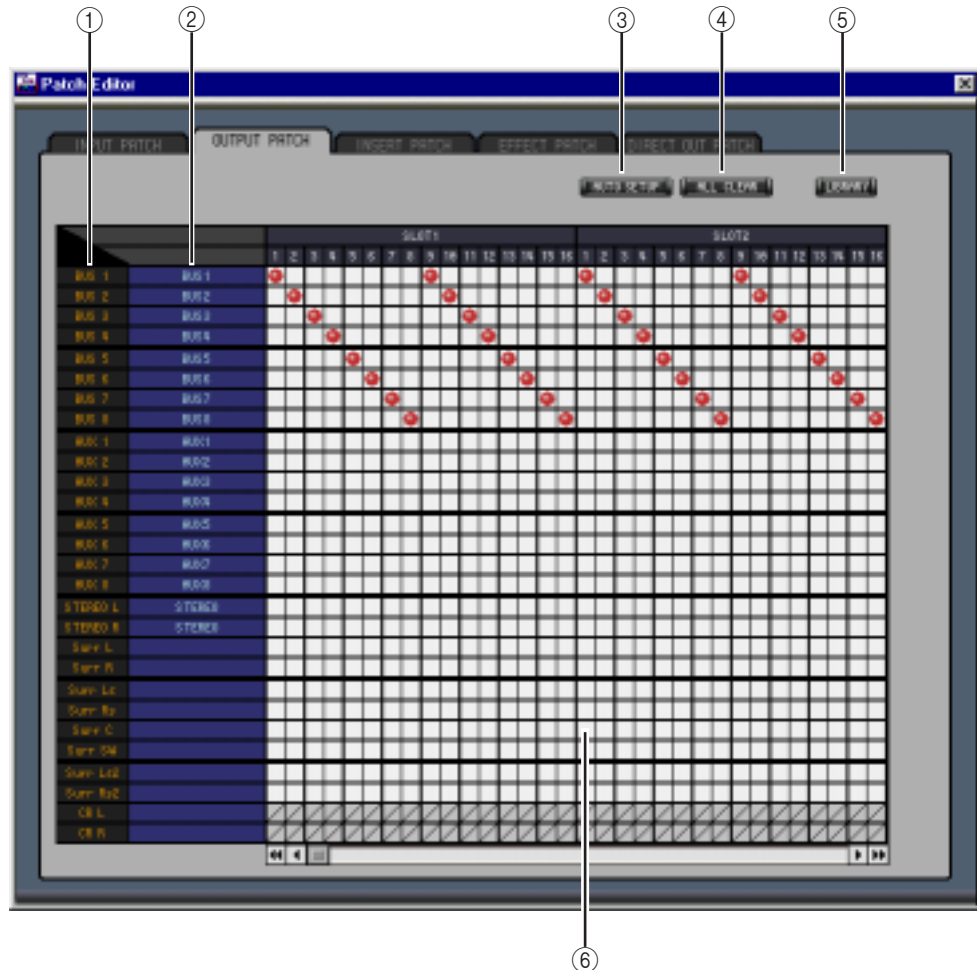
①
②
③
④
⑤

Patch Editor

INPUT PATCH
OUTPUT PATCH
INSERT PATCH
EFFECT PATCH
DIRECT OUT PATCH

AUTO SETUP
ALL CLEAR
LIBRARY

| | | SLOT1 | SLOT2 |
|---|---|---|---|
| | | 1 2 3 4 5 6 7 8 9 10 11 12 13 14 15 16 | 1 2 3 4 5 6 7 8 9 10 11 12 13 14 15 16 |
| BUS 1 | BUS1 | | |
| BUS 2 | BUS2 | | |
| BUS 3 | BUS3 | | |
| BUS 4 | BUS4 | | |
| BUS 5 | BUS5 | | |
| BUS 6 | BUS6 | | |
| BUS 7 | BUS7 | | |
| BUS 8 | BUS8 | | |
| AUX 1 | AUX1 | | |
| AUX 2 | AUX2 | | |
| AUX 3 | AUX3 | | |
| AUX 4 | AUX4 | | |
| AUX 5 | AUX5 | | |
| AUX 6 | AUX6 | | |
| AUX 7 | AUX7 | | |
| AUX 8 | AUX8 | | |
| STEREO L | STEREO | | |
| STEREO R | STEREO | | |
| Surr L | | | |
| Surr R | | | |
| Surr Ls | | | |
| Surr Rs | | | |
| Surr C | | | |
| Surr SW | | | |
| Surr Ls2 | | | |
| Surr Rs2 | | | |
| CR L | | | |
| CR R | | | |

⑥